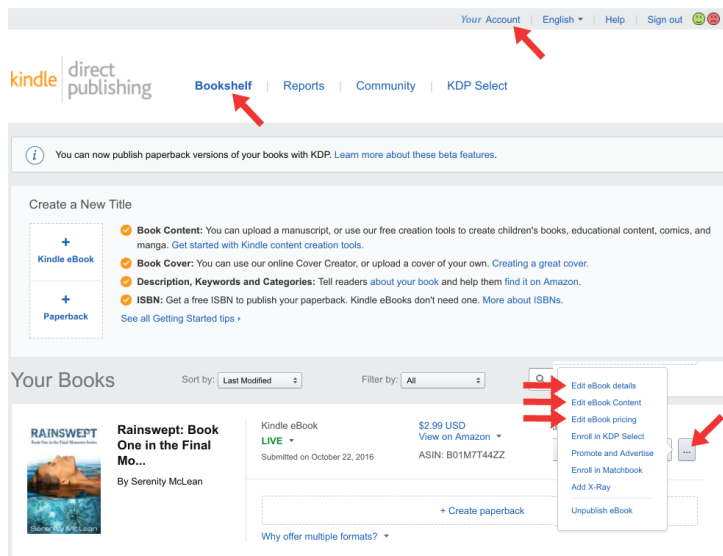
Your Account | English ▾ | Help | Sign out

kindle direct publishing

Bookshelf | Reports | Community | KDP Select

You can now publish paperback versions of your books with KDP. Learn more about these beta features.

Create a New Title

+ Kindle eBook

+ Paperback

Book Content: You can upload a manuscript, or use our free creation tools to create children's books, educational content, comics, and manga. Get started with Kindle content creation tools.

Book Cover: You can use our online Cover Creator, or upload a cover of your own. Creating a great cover.

Description, Keywords and Categories: Tell readers about your book and help them find it on Amazon.

ISBN: Get a free ISBN to publish your paperback. Kindle eBooks don't need one. More about ISBNs.

See all Getting Started tips ›

Your Books

Sort by: Last Modified

Filter by: All

RAINSWEPT
Book One in the Final Moments Series
Serenity McLean

Rainswept: Book One in the Final Mo...

By Serenity McLean

Kindle eBook
LIVE ▾
Submitted on October 22, 2016

$2.99 USD
View on Amazon ▾
ASIN: B01M7T44ZZ

...

Edit eBook details
Edit eBook Content
Edit eBook pricing
Enroll in KDP Select
Promote and Advertise
Enroll in Matchbook
Add X-Ray
Unpublish eBook

+ Create paperback

Why offer multiple formats? ▾